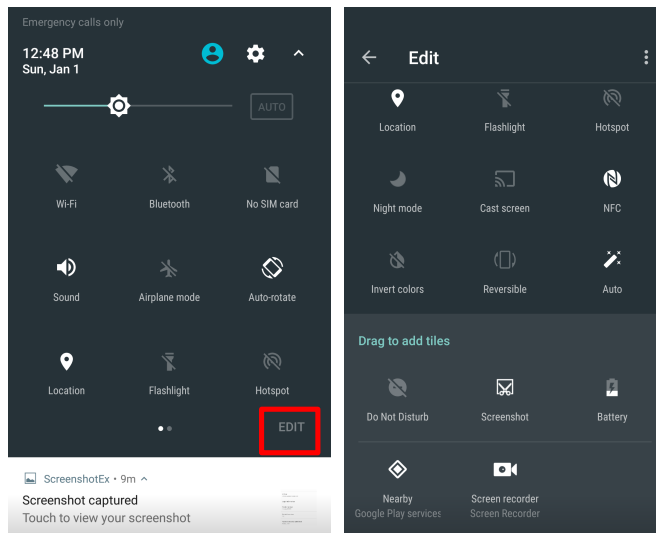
Emergency calls only

12:48 PM
Sun, Jan 1

AUTO

Wi-Fi
Bluetooth
No SIM card

Sound
Airplane mode
Auto-rotate

Location
Flashlight
Hotspot

EDIT

ScreenshotEx • 9m
Screenshot captured
Touch to view your screenshot

Edit

Location
Flashlight
Hotspot

Night mode
Cast screen
NFC

Invert colors
Reversible
Auto

Drag to add tiles

Do Not Disturb
Screenshot
Battery

Nearby
Google Play services
Screen recorder
Screen Recorder